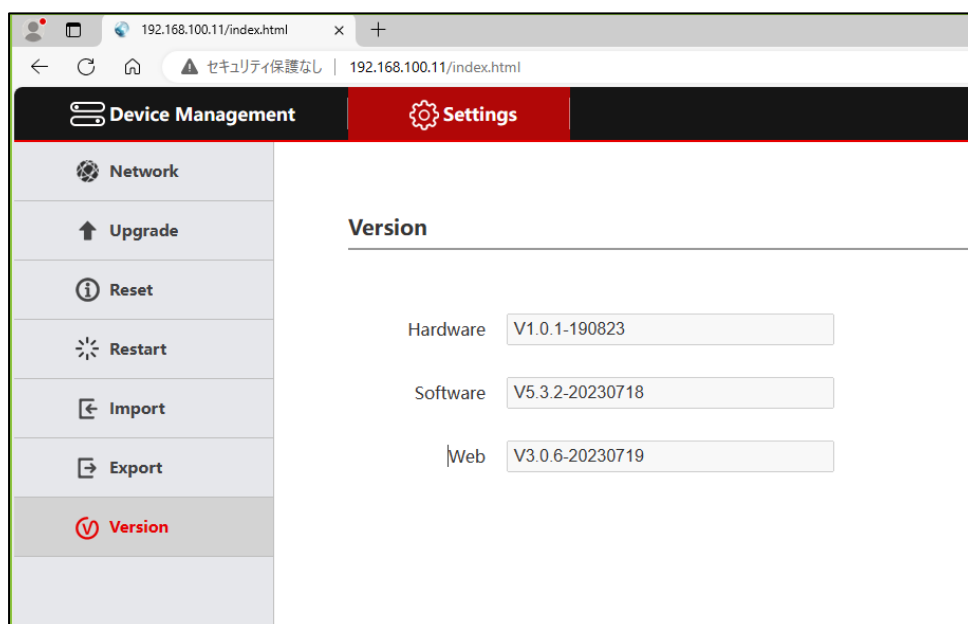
192.168.100.11/index.html

セキュリティ保護なし | 192.168.100.11/index.html

Device Management

Settings

Network

Upgrade

Reset

Restart

Import

Export

Version

Version

Hardware V1.0.1-190823

Software V5.3.2-20230718

Web V3.0.6-20230719